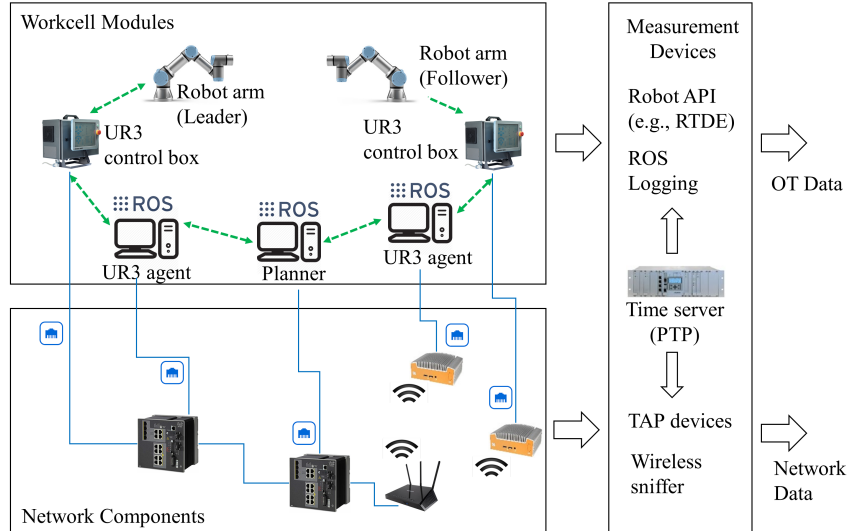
Workcell Modules

Robot arm (Leader)

Robot arm (Follower)

UR3 control box

UR3 control box

ROS

ROS

ROS

UR3 agent

Planner

UR3 agent

Network Components

Measurement Devices

Robot API (e.g., RTDE)

ROS Logging

Time server (PTP)

TAP devices

Wireless sniffer

OT Data

Network Data